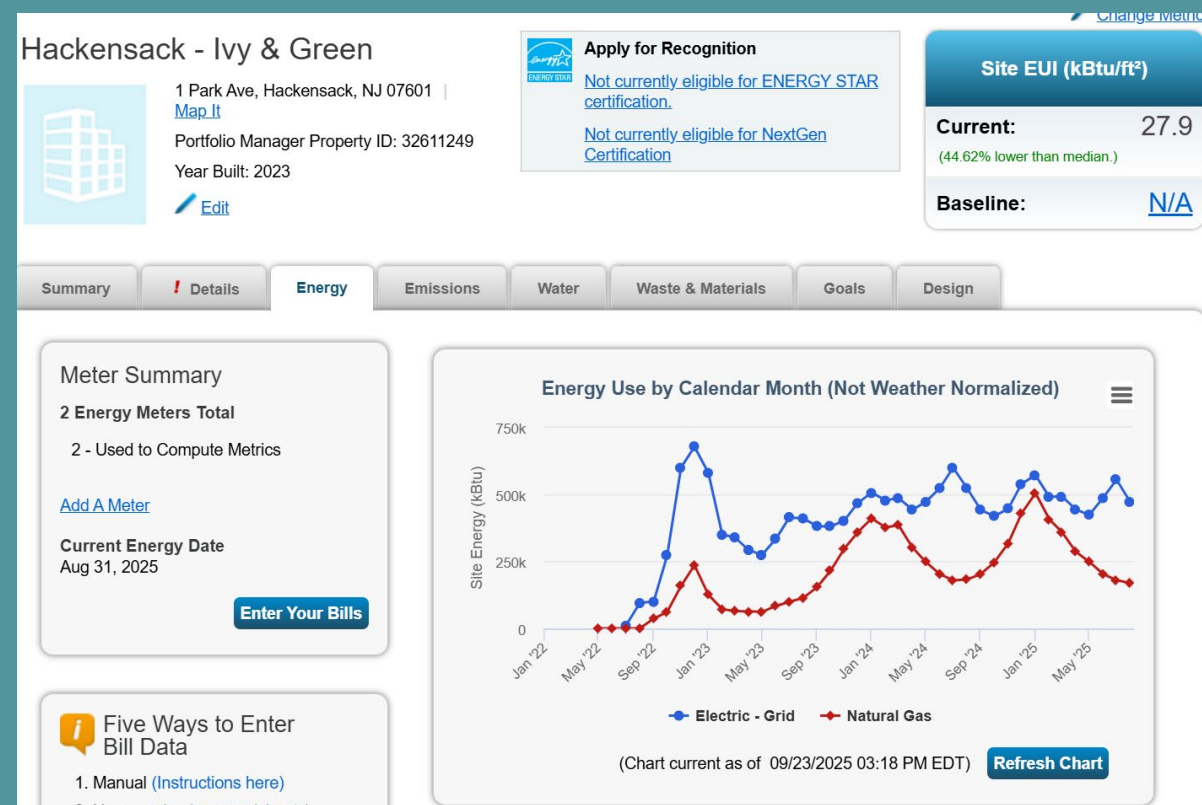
Change Metric

Hackensack - Ivy & Green

1 Park Ave, Hackensack, NJ 07601 | Map It

Portfolio Manager Property ID: 32611249

Year Built: 2023

Edit

energy ENERGY STAR

Apply for Recognition

Not currently eligible for ENERGY STAR certification.

Not currently eligible for NextGen Certification

Site EUI (kBtu/ft²)

Current: 27.9

(44.62% lower than median.)

Baseline: N/A

Summary | ! Details | Energy | Emissions | Water | Waste & Materials | Goals | Design

Meter Summary

2 Energy Meters Total

2 - Used to Compute Metrics

Add A Meter

Current Energy Date
Aug 31, 2025

Enter Your Bills

Energy Use by Calendar Month (Not Weather Normalized)

750k
500k
250k
0

Site Energy (kBtu)

Jan '22, May '22, Sep '22, Jan '23, May '23, Sep '23, Jan '24, May '24, Sep '24, Jan '25, May '25

Electric - Grid | Natural Gas

(Chart current as of 09/23/2025 03:18 PM EDT)

Refresh Chart

Five Ways to Enter Bill Data

1. Manual (Instructions here)